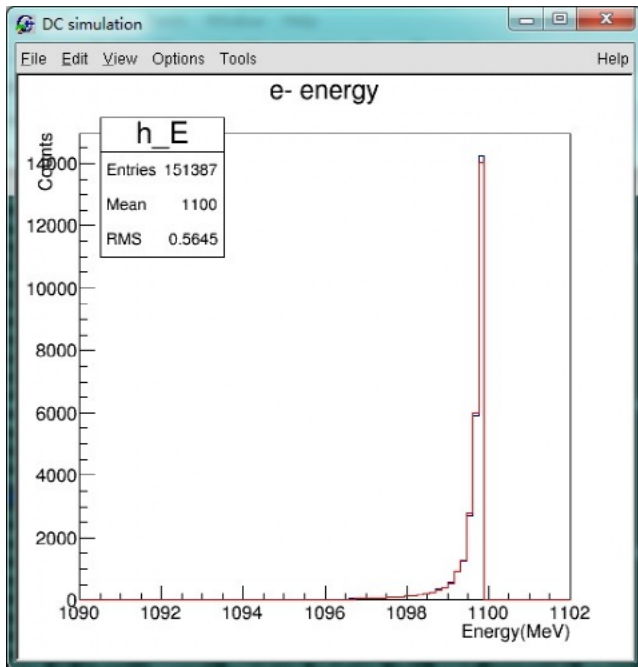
DC simulation

File Edit View Options Tools Help

e- energy

h_E

| Entries | 151387 |
|---|---|
| Mean | 1100 |
| RMS | 0.5645 |

Counts

14000
12000
10000
8000
6000
4000
2000
0

1090 1092 1094 1096 1098 1100 1102

Energy(MeV)